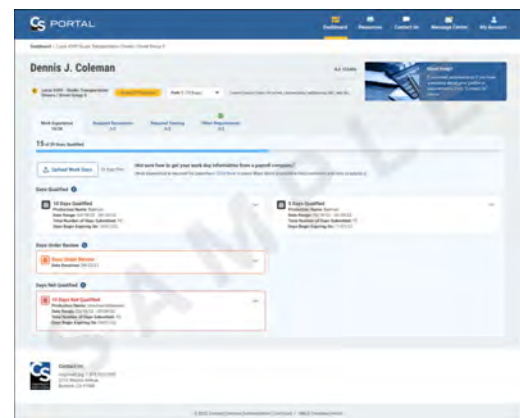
CS PORTAL

Dashboard Resources Contact Us Message Center My Account

Dennis J. Coleman

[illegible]

Need Help?

Work Experience
Required Documents
Required Training
Other Requirements

15 of 30 Days Qualified

Upload Work Days

Not sure how to get your work day information from a payroll company?

Days Qualified

10 Days Qualified

5 Days Qualified

Days Under Review

Days Under Review

Days Not Qualified

15 Days Not Qualified

SAMPLE

Contact Us